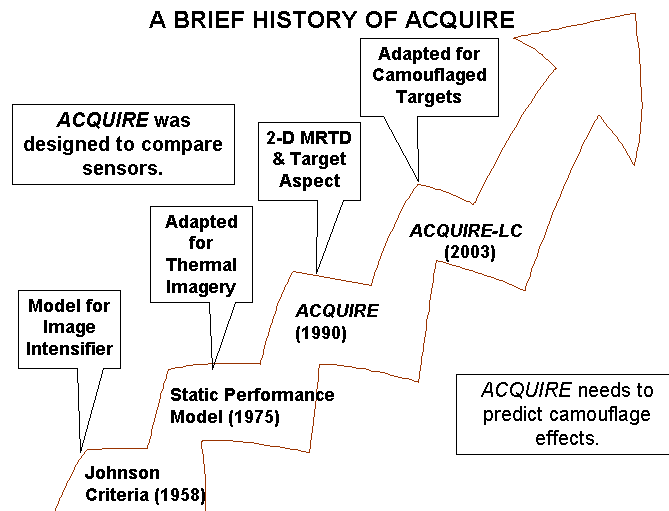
A BRIEF HISTORY OF ACQUIRE

ACQUIRE was designed to compare sensors.

Adapted for Camouflaged Targets

2-D MRTD & Target Aspect

Adapted for Thermal Imagery

Model for Image Intensifier

ACQUIRE-LC (2003)

ACQUIRE (1990)

Static Performance Model (1975)

Johnson Criteria (1958)

ACQUIRE needs to predict camouflage effects.